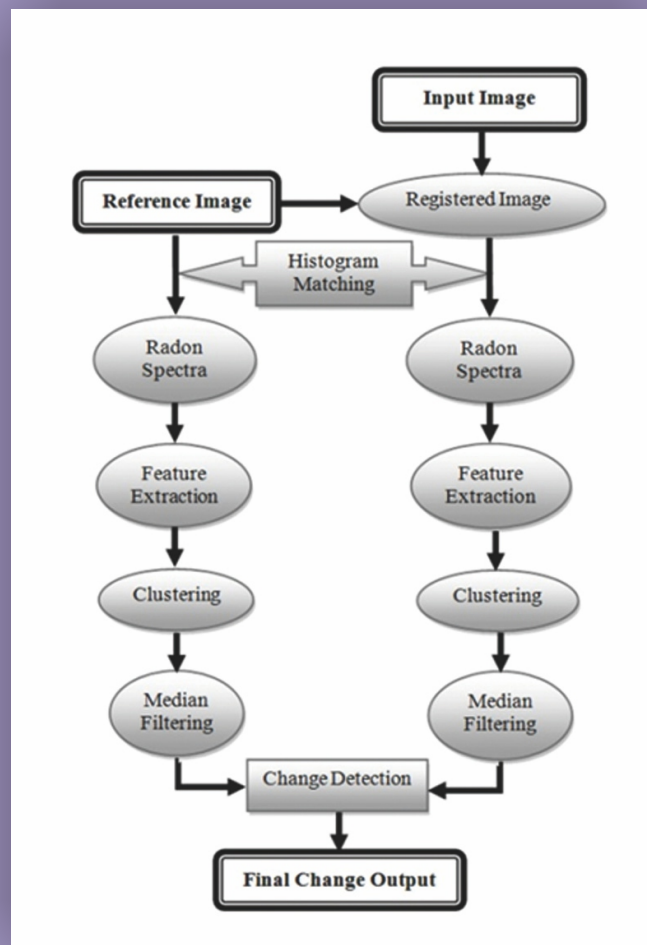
Input Image

Reference Image

Registered Image

Histogram Matching

Radon Spectra

Radon Spectra

Feature Extraction

Feature Extraction

Clustering

Clustering

Median Filtering

Median Filtering

Change Detection

Final Change Output